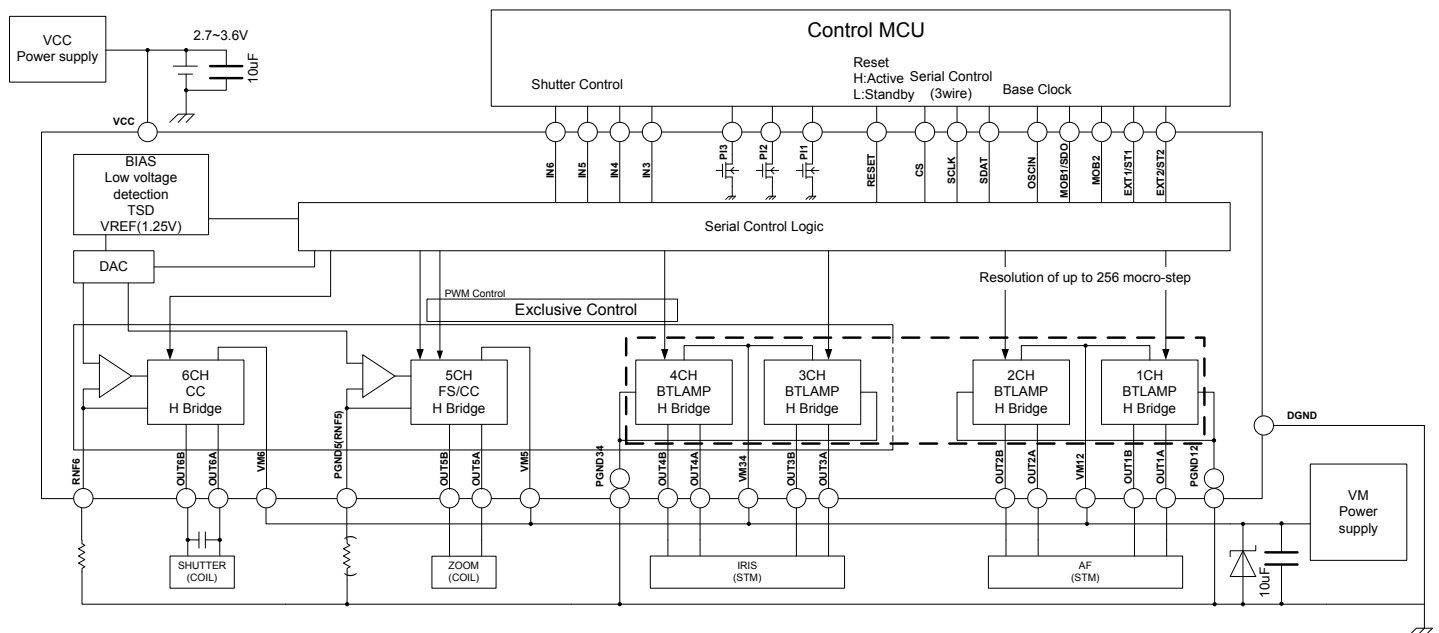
VCC
Power supply

2.7~3.6V

10uF

Control MCU

Shutter Control

Reset
H:Active
L:Standby

Serial Control
(3wire)

Base Clock

VCC

IN6
IN5
IN4
IN3
PI3
PI2
PI1
RESET
CS
SCLK
SDAT
OSCIN
MOB1/SDO
MOB2
EXT1/ST1
EXT2/ST2

BIAS
Low voltage detection
TSD
VREF(1.25V)

Serial Control Logic

DAC

Resolution of up to 256 mocro-step

PWM Control

Exclusive Control

6CH
CC
H Bridge

5CH
FS/CC
H Bridge

4CH
BTLAMP
H Bridge

3CH
BTLAMP
H Bridge

2CH
BTLAMP
H Bridge

1CH
BTLAMP
H Bridge

DGND

RNF6
OUT6B
OUT6A
VM6
PGND5(RNF5)
OUT5B
OUT5A
VM5
PGND34
OUT4B
OUT4A
VM34
OUT3B
OUT3A
OUT2B
OUT2A
VM12
OUT1B
OUT1A
PGND12

VM
Power
supply

SHUTTER
(COIL)

ZOOM
(COIL)

IRIS
(STM)

AF
(STM)

10uF